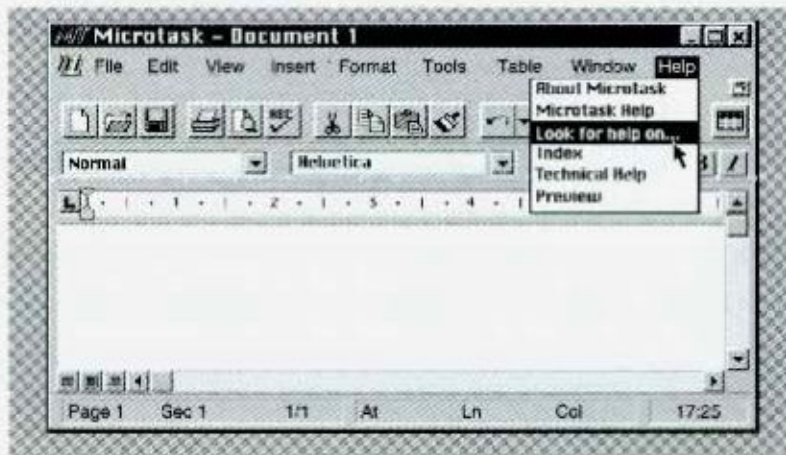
Microtask – Document 1

File Edit View Insert Format Tools Table Window Help

About Microtask
Microtask Help
Look for help on...
Index
Technical Help
Preview

Normal
Helvetica

B I

1 2 3 4

Page 1 Sec 1 1/1 At Ln Col 17:25